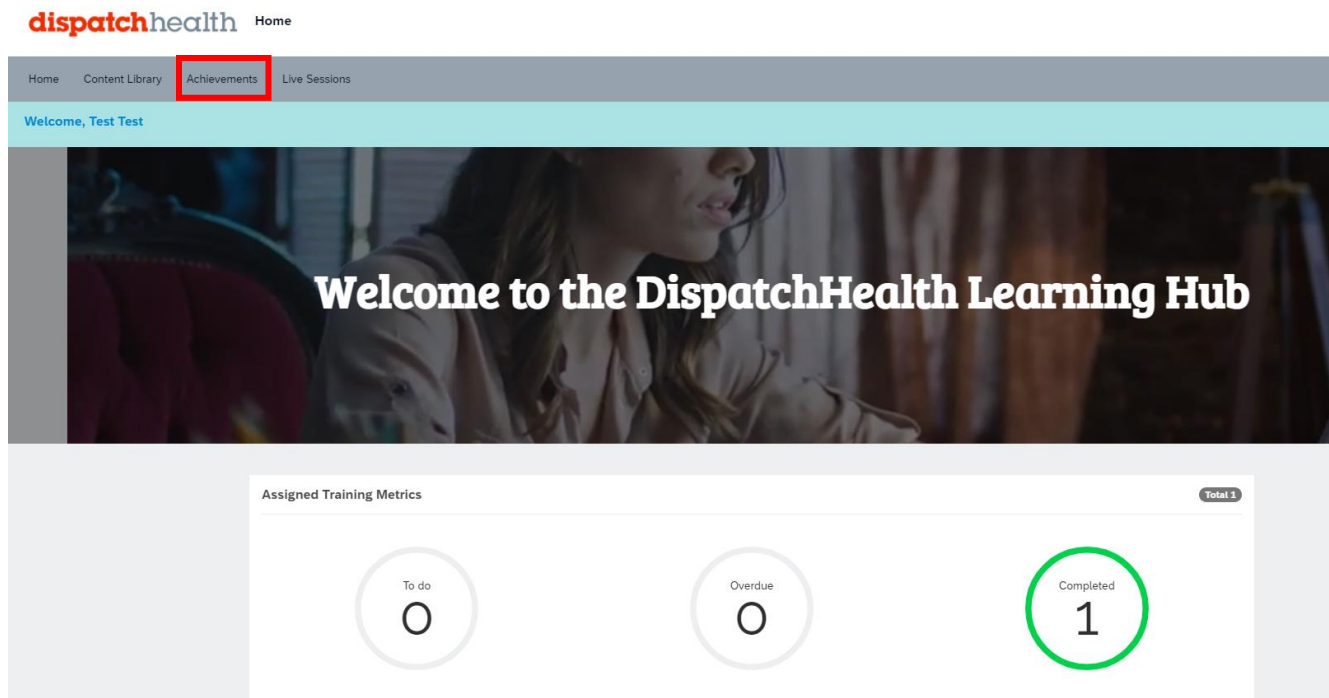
dispatchhealth Home

Home Content Library Achievements Live Sessions

Welcome, Test Test

Welcome to the DispatchHealth Learning Hub

Assigned Training Metrics

Total 1

To do
0

Overdue
0

Completed
1